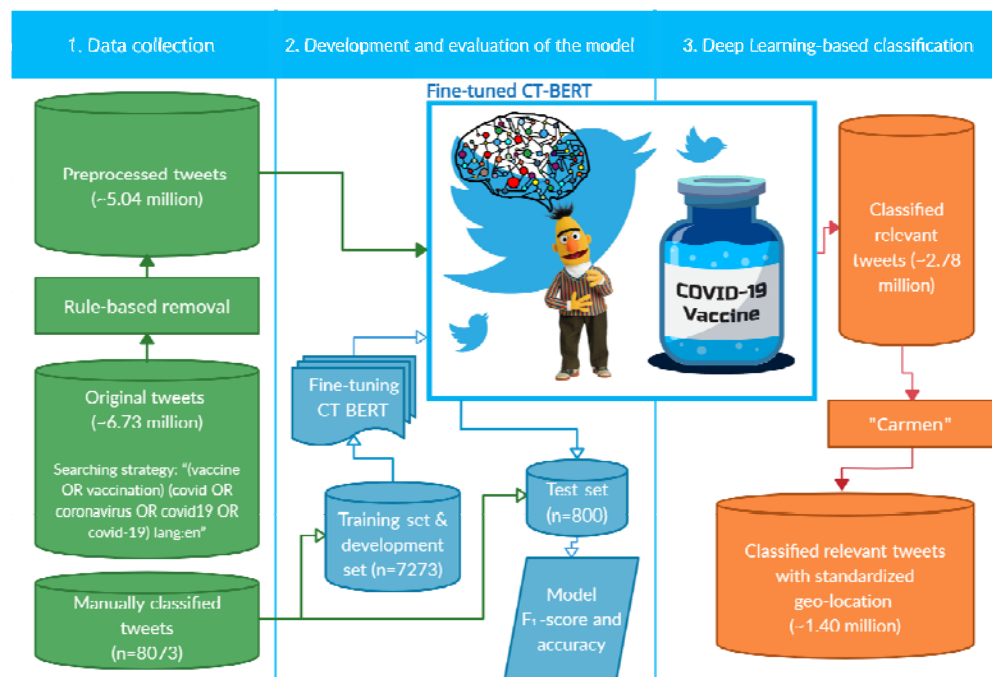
1. Data collection

2. Development and evaluation of the model

3. Deep Learning-based classification

Preprocessed tweets (~5.04 million)

Rule-based removal

Original tweets (~6.73 million)

Searching strategy: "(vaccine OR vaccination) (covid OR coronavirus OR covid19 OR covid-19) lang:en"

Manually classified tweets (n=8073)

Fine-tuned CT-BERT

COVID-19 Vaccine

Fine-tuning CT BERT

Training set & development set (n=7273)

Test set (n=800)

Model $F_1$-score and accuracy

Classified relevant tweets (~2.78 million)

"Carmen"

Classified relevant tweets with standardized geo-location (~1.40 million)